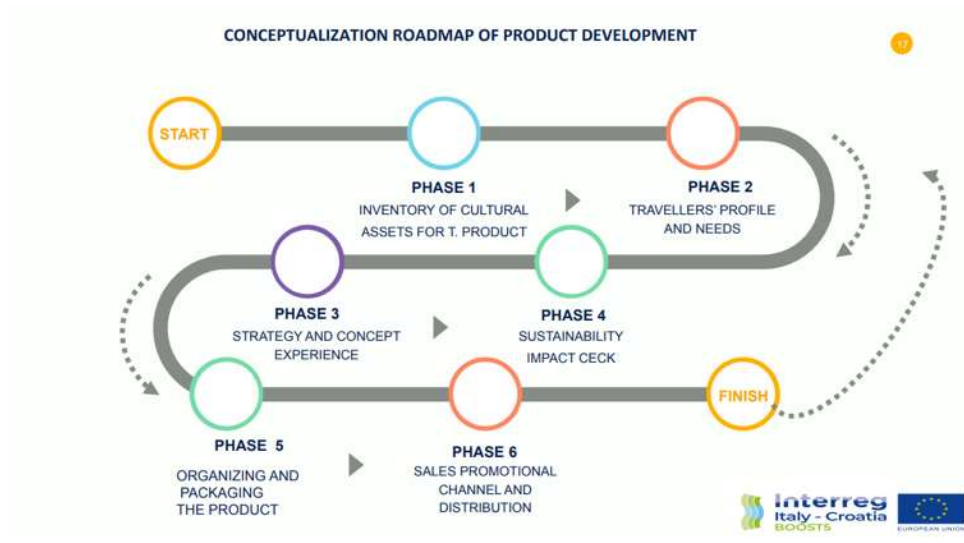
CONCEPTUALIZATION ROADMAP OF PRODUCT DEVELOPMENT

17

START

PHASE 1
INVENTORY OF CULTURAL ASSETS FOR T. PRODUCT

PHASE 2
TRAVELLERS' PROFILE AND NEEDS

PHASE 3
STRATEGY AND CONCEPT EXPERIENCE

PHASE 4
SUSTAINABILITY IMPACT CECK

PHASE 5
ORGANIZING AND PACKAGING THE PRODUCT

PHASE 6
SALES PROMOTIONAL CHANNEL AND DISTRIBUTION

FINISH

Interreg
Italy - Croatia
BOOSTS

EUROPEAN UNION